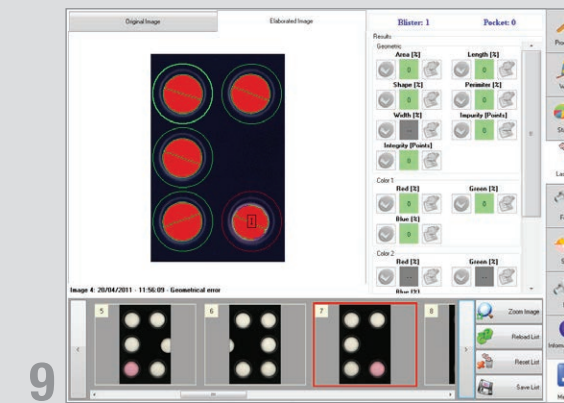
Original Image

Elaborated Image

Blister: 1

Pocket: 0

Results

Geometric

Area [%]

0

Length [%]

0

Shape [%]

0

Perimeter [%]

0

Width [%]

...

Impurity [Points]

0

Integrity [Points]

0

Color 1

Red [%]

0

Green [%]

Blue [%]

0

Color 2

Red [%]

...

Green [%]

...

Blue [%]

Image 4: 20/04/2011 - 11:56:09 - Geometrical error

5

6

7

8

Zoom Image

Reload List

Reset List

Save List

9